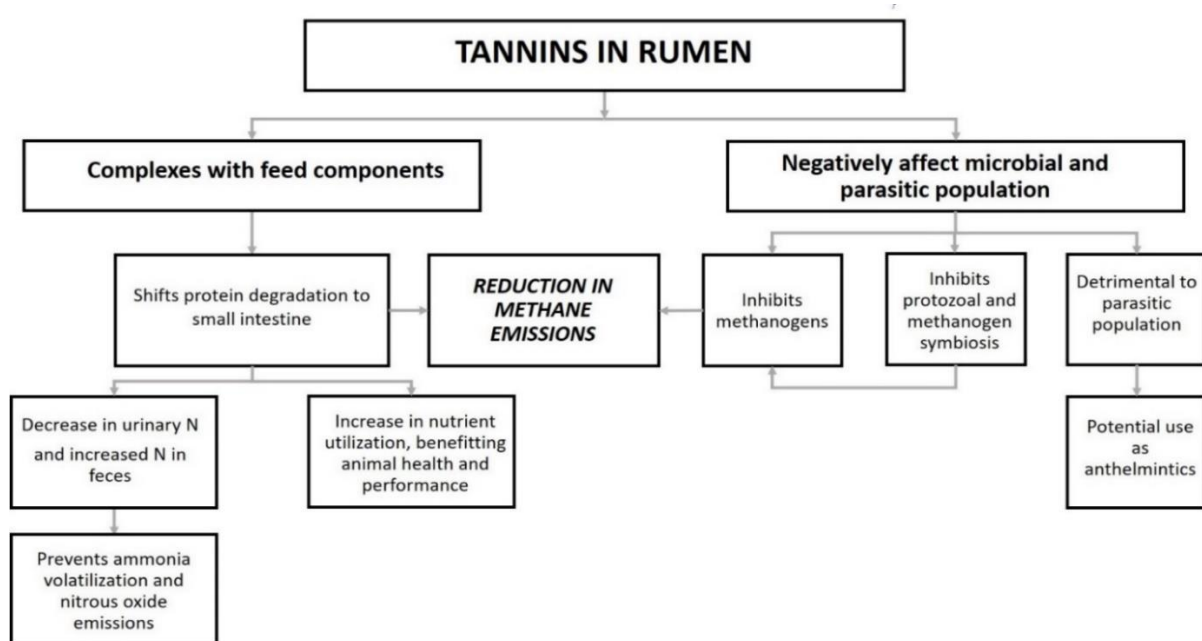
TANNINS IN RUMEN

Complexes with feed components

Negatively affect microbial and parasitic population

Shifts protein degradation to small intestine

REDUCTION IN METHANE EMISSIONS

Inhibits methanogens

Inhibits protozoal and methanogen symbiosis

Detrimental to parasitic population

Decrease in urinary N and increased N in feces

Increase in nutrient utilization, benefitting animal health and performance

Potential use as anthelmintics

Prevents ammonia volatilization and nitrous oxide emissions